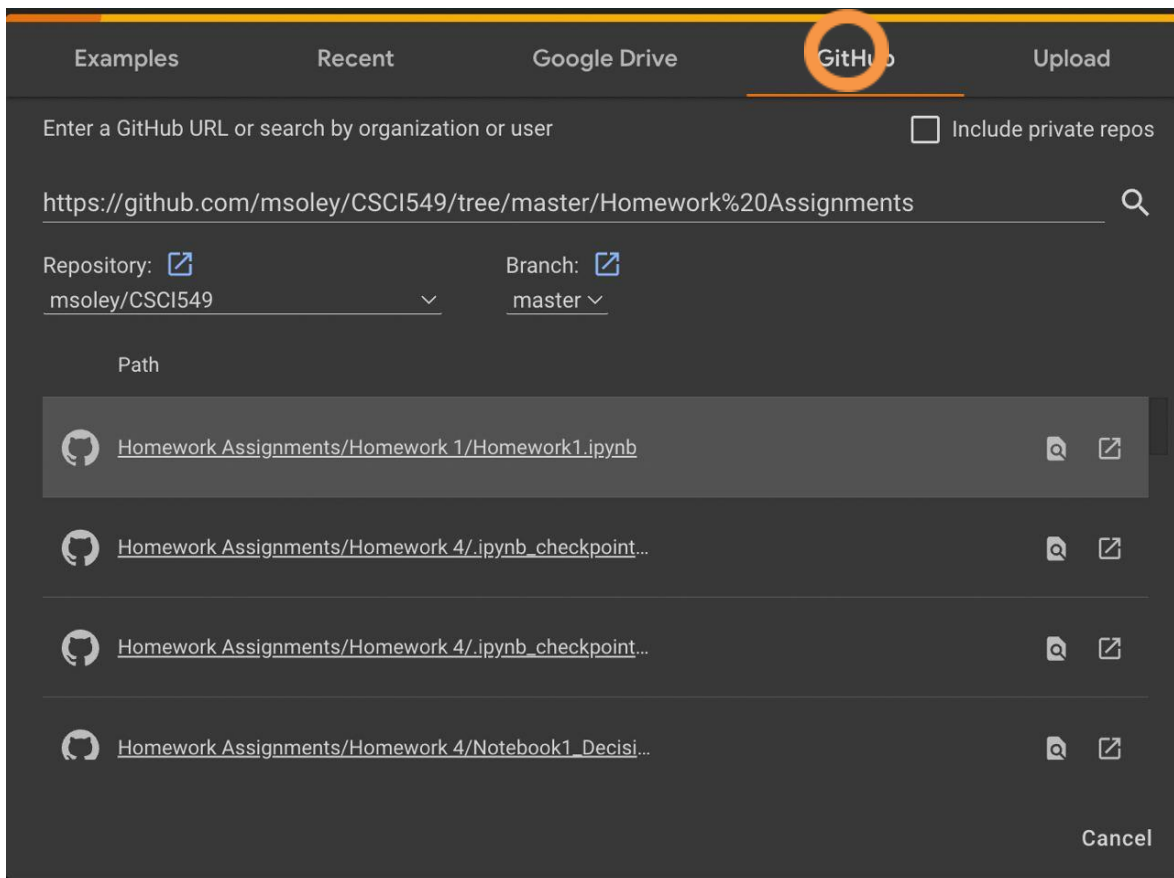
Examples Recent Google Drive GitHub Upload

Enter a GitHub URL or search by organization or user

Include private repos

https://github.com/msoley/CSCI549/tree/master/Homework%20Assignments

Repository:
msoley/CSCI549

Branch:
master

Path

Homework Assignments/Homework 1/Homework1.ipynb

Homework Assignments/Homework 4/.ipynb_checkpoint...

Homework Assignments/Homework 4/.ipynb_checkpoint...

Homework Assignments/Homework 4/Notebook1_Decisi...

Cancel